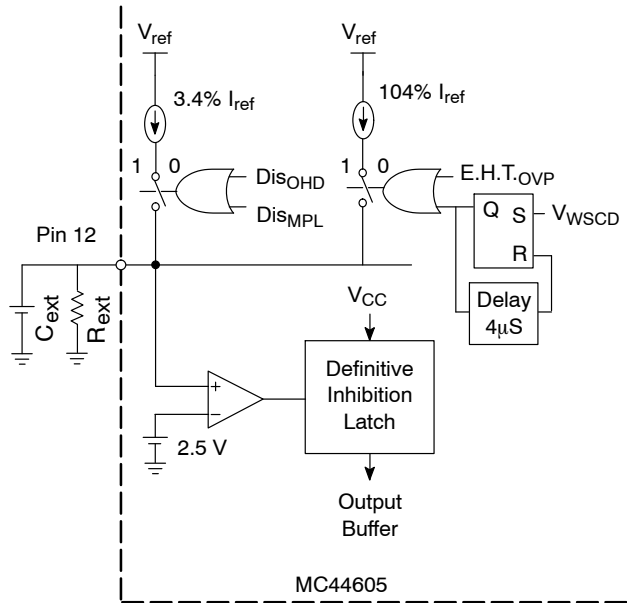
$V_{ref}$

3.4% $I_{ref}$

1 0

$Dis_{OHD}$

$Dis_{MPL}$

$V_{ref}$

104% $I_{ref}$

1 0

$E.H.T._{OVP}$

Q S $V_{WSCD}$

R

Delay 4μS

Pin 12

$C_{ext}$

$R_{ext}$

$V_{CC}$

+

−

2.5 V

Definitive Inhibition Latch

Output Buffer

MC44605